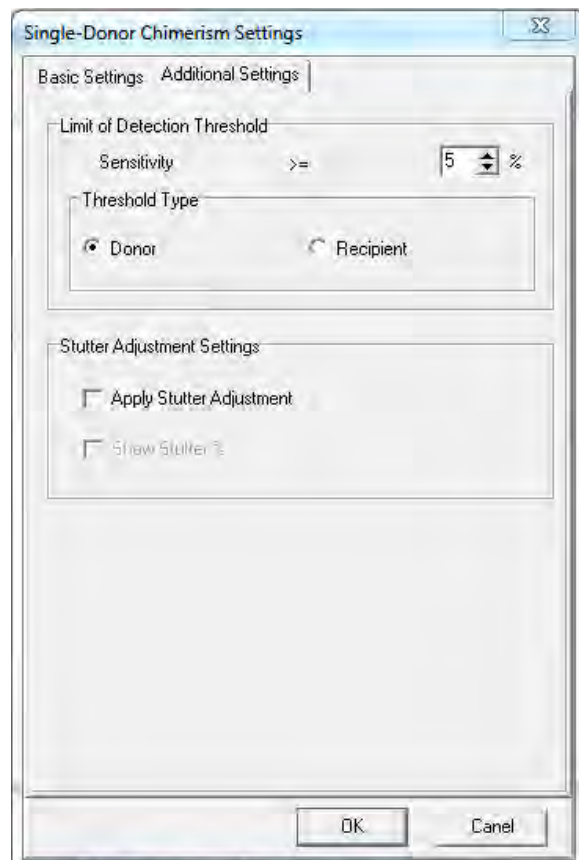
Single-Donor Chimerism Settings

Basic Settings Additional Settings

Limit of Detection Threshold

Sensitivity >= 5 %

Threshold Type

Donor Recipient

Stutter Adjustment Settings

Apply Stutter Adjustment

Show Stutter %

OK Canel